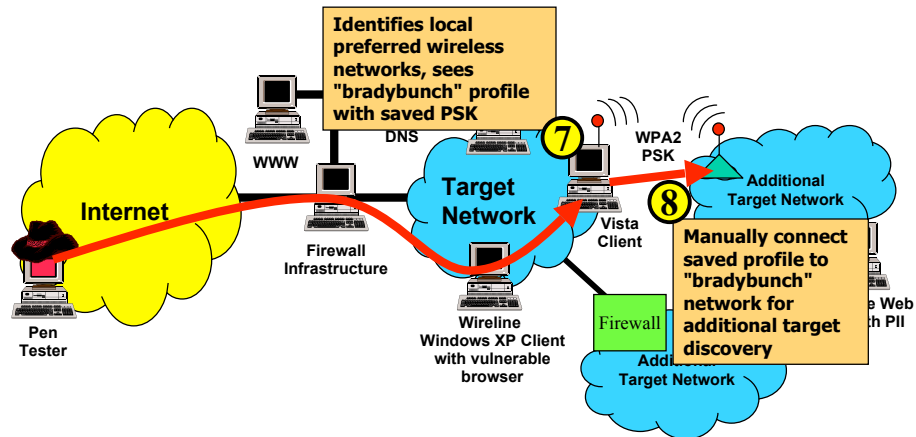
Identifies local preferred wireless networks, sees "bradybunch" profile with saved PSK

WWW

DNS

7

WPA2 PSK

Internet

Target Network

Additional Target Network

8

Vista Client

Firewall Infrastructure

Manually connect saved profile to "bradybunch" network for additional target discovery

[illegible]e Web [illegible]th PII

Pen Tester

Wireline Windows XP Client with vulnerable browser

Firewall

Addi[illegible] Target Network